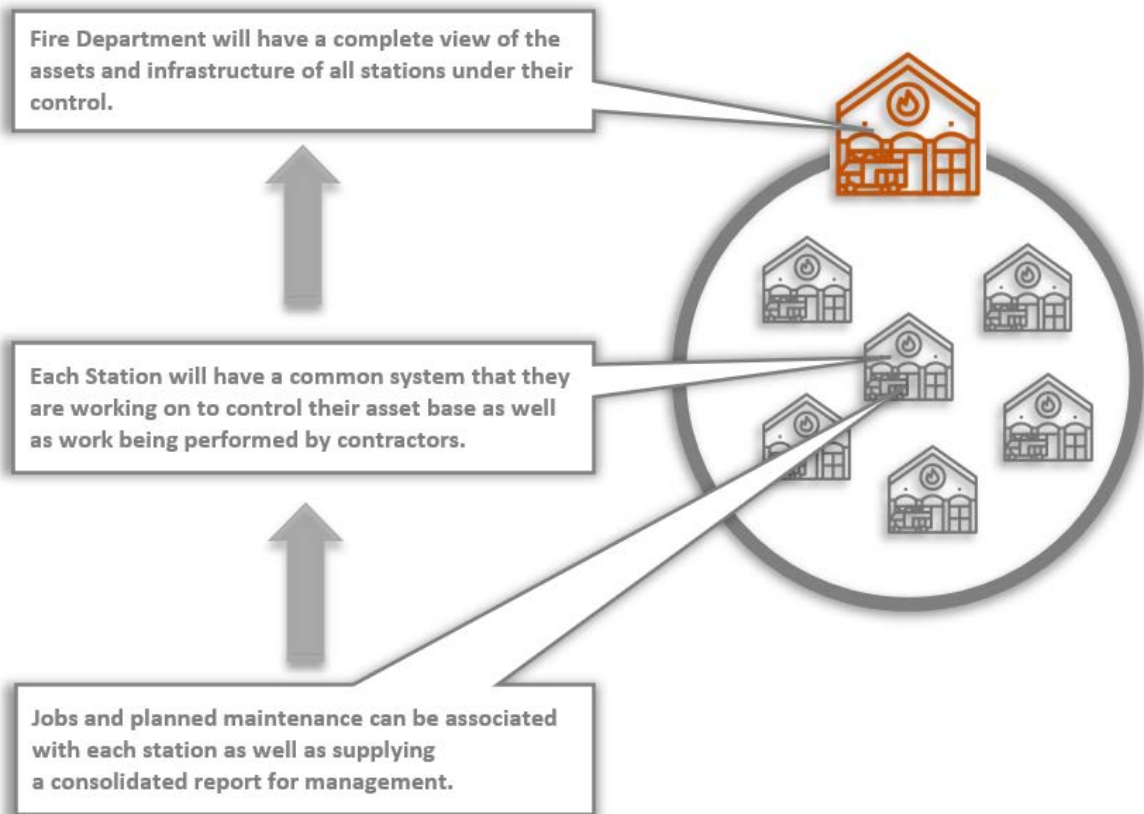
Fire Department will have a complete view of the assets and infrastructure of all stations under their control.

Each Station will have a common system that they are working on to control their asset base as well as work being performed by contractors.

Jobs and planned maintenance can be associated with each station as well as supplying a consolidated report for management.